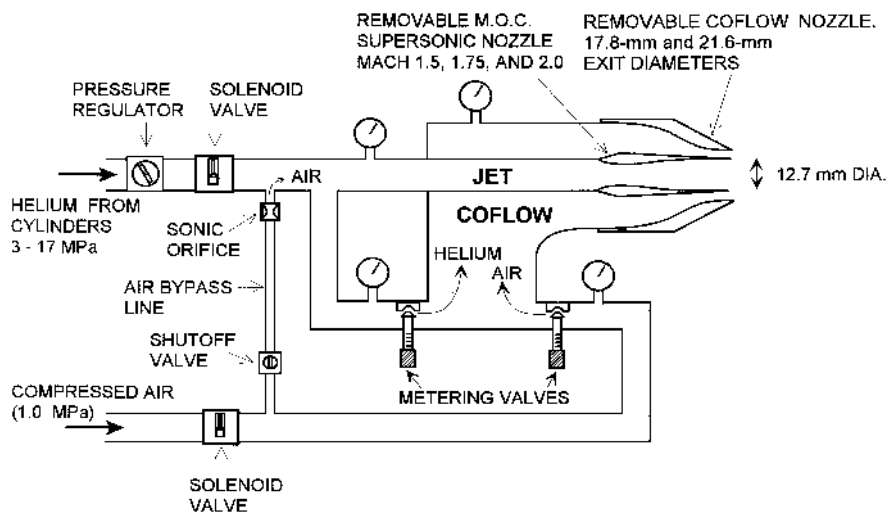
REMOVABLE M.O.C. SUPERSONIC NOZZLE MACH 1.5, 1.75, AND 2.0

REMOVABLE COFLOW NOZZLE. 17.8-mm and 21.6-mm EXIT DIAMETERS

PRESSURE REGULATOR

SOLENOID VALVE

AIR

JET

12.7 mm DIA.

HELIUM FROM CYLINDERS 3 - 17 MPa

SONIC ORIFICE

COFLOW

HELIUM

AIR

AIR BYPASS LINE

SHUTOFF VALVE

COMPRESSED AIR (1.0 MPa)

METERING VALVES

SOLENOID VALVE